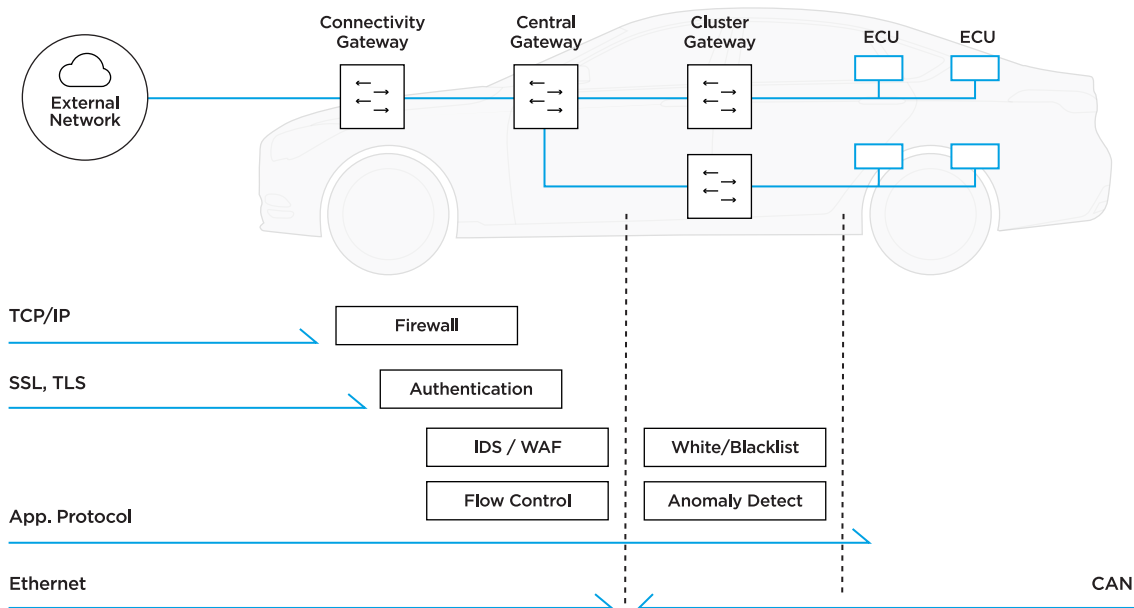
Connectivity Gateway

Central Gateway

Cluster Gateway

ECU

ECU

External Network

TCP/IP

Firewall

SSL, TLS

Authentication

IDS / WAF

White/Blacklist

Flow Control

Anomaly Detect

App. Protocol

Ethernet

CAN